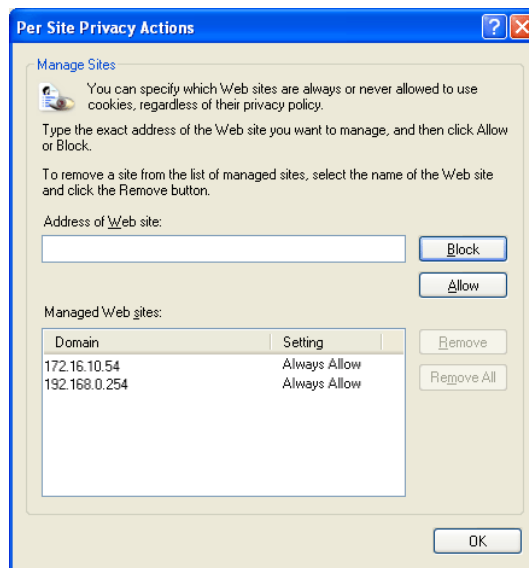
Per Site Privacy Actions

Manage Sites

You can specify which Web sites are always or never allowed to use cookies, regardless of their privacy policy.

Type the exact address of the Web site you want to manage, and then click Allow or Block.

To remove a site from the list of managed sites, select the name of the Web site and click the Remove button.

Address of Web site:

Block

Allow

Managed Web sites:

| Domain | Setting |
|---|---|
| 172.16.10.54 | Always Allow |
| 192.168.0.254 | Always Allow |

Remove

Remove All

OK